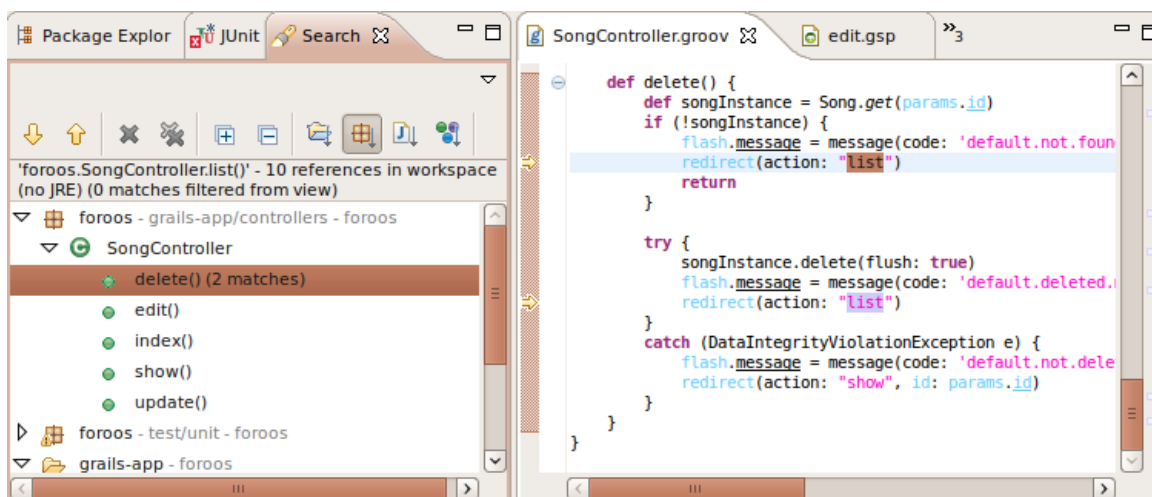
Package Explor | JUnit | Search

'foroos.SongController.list()' - 10 references in workspace (no JRE) (0 matches filtered from view)

foroos - grails-app/controllers - foroos
SongController
delete() (2 matches)
edit()
index()
show()
update()
foroos - test/unit - foroos
grails-app - foroos

SongController.groov | edit.gsp | »3

def delete() {
    def songInstance = Song.get(params.id)
    if (!songInstance) {
        flash.message = message(code: 'default.not.foun
        redirect(action: "list")
        return
    }

    try {
        songInstance.delete(flush: true)
        flash.message = message(code: 'default.deleted.
        redirect(action: "list")
    }
    catch (DataIntegrityViolationException e) {
        flash.message = message(code: 'default.not.dele
        redirect(action: "show", id: params.id)
    }
}
}